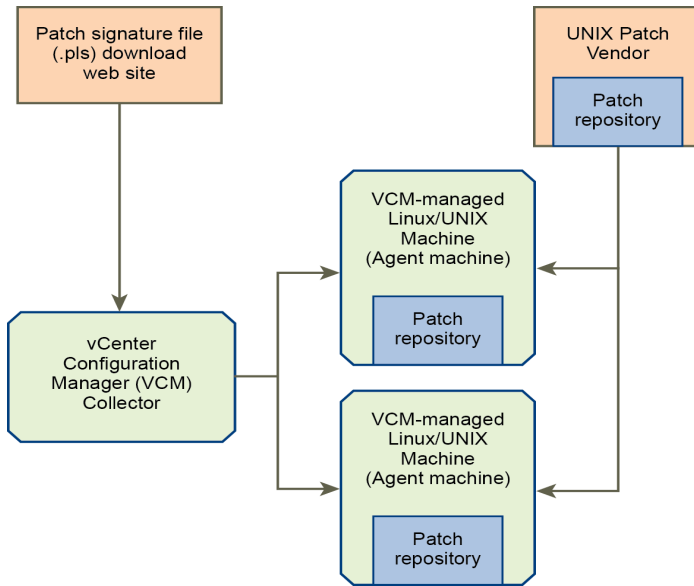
Patch signature file (.pls) download web site

UNIX Patch Vendor

Patch repository

VCM-managed Linux/UNIX Machine (Agent machine)

Patch repository

vCenter Configuration Manager (VCM) Collector

VCM-managed Linux/UNIX Machine (Agent machine)

Patch repository